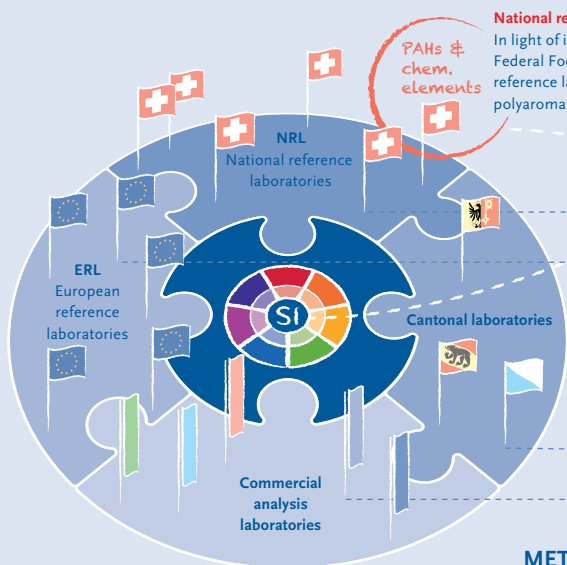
National re
In light of i
Federal Foo
reference la
polyaromat

PAHs & chem. elements

NRL
National reference laboratories

ERL
European reference laboratories

SI

Cantonal laboratories

Commercial analysis laboratories

MET